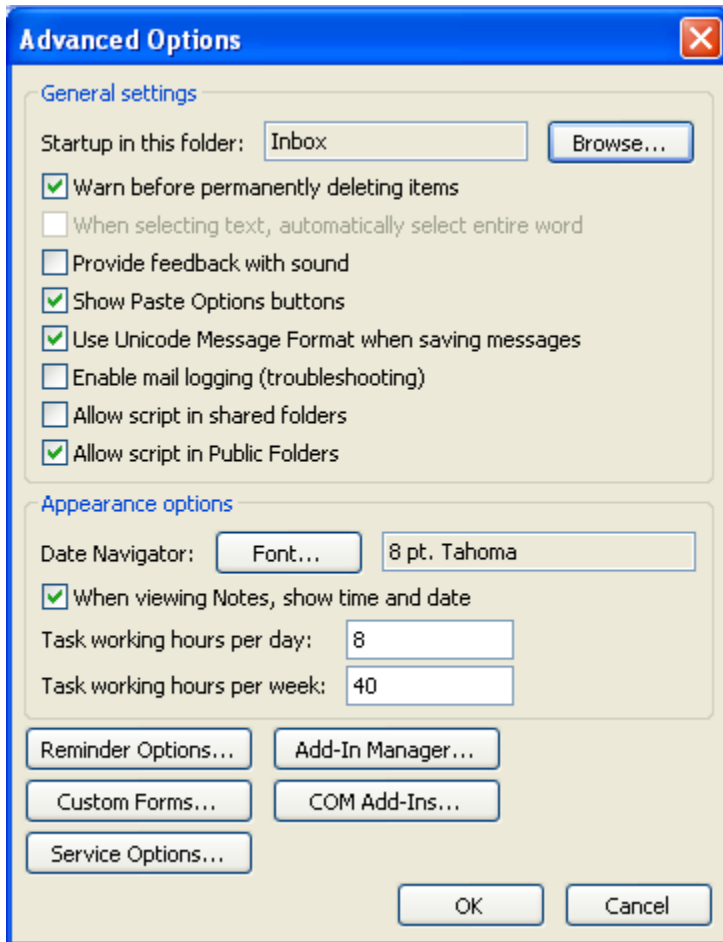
Advanced Options

General settings

Startup in this folder: Inbox Browse...

Warn before permanently deleting items

When selecting text, automatically select entire word

Provide feedback with sound

Show Paste Options buttons

Use Unicode Message Format when saving messages

Enable mail logging (troubleshooting)

Allow script in shared folders

Allow script in Public Folders

Appearance options

Date Navigator: Font... 8 pt. Tahoma

When viewing Notes, show time and date

Task working hours per day: 8

Task working hours per week: 40

Reminder Options... Add-In Manager...

Custom Forms... COM Add-Ins...

Service Options...

OK Cancel